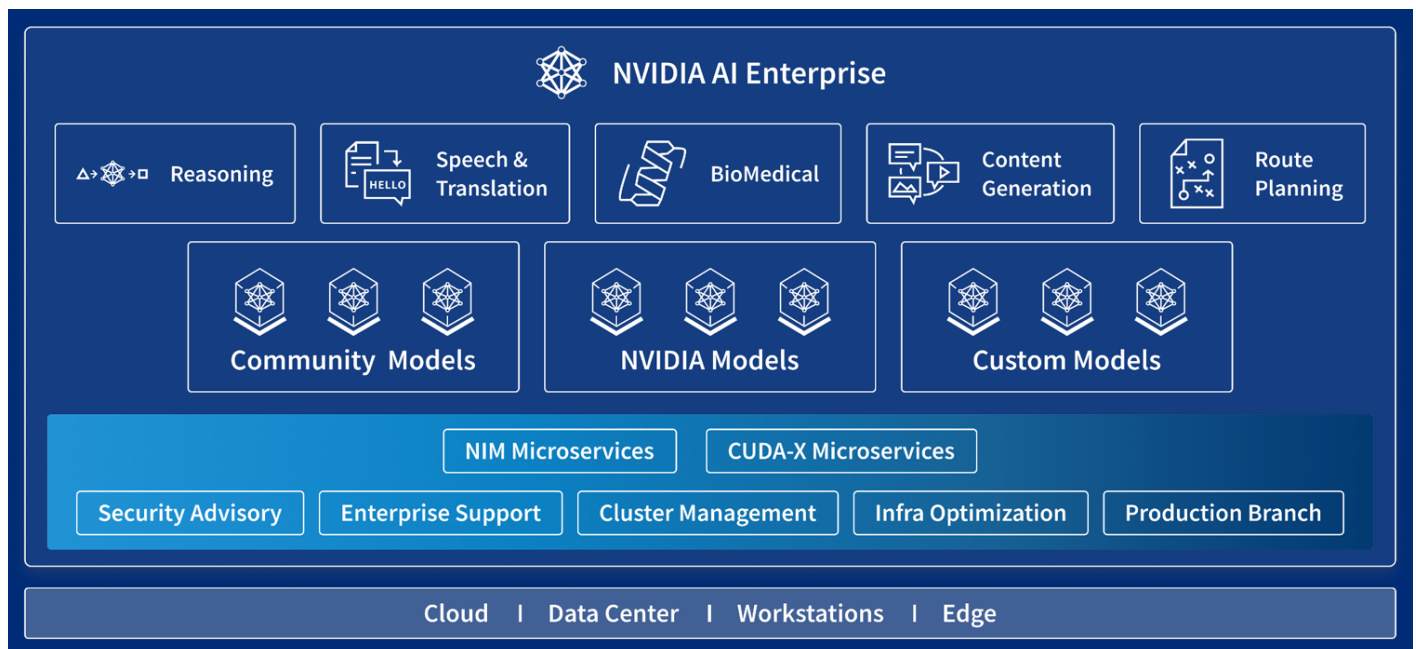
NVIDIA AI Enterprise

Reasoning

HELLO

Speech & Translation

BioMedical

Content Generation

Route Planning

Community Models

NVIDIA Models

Custom Models

NIM Microservices

CUDA-X Microservices

Security Advisory

Enterprise Support

Cluster Management

Infra Optimization

Production Branch

Cloud | Data Center | Workstations | Edge